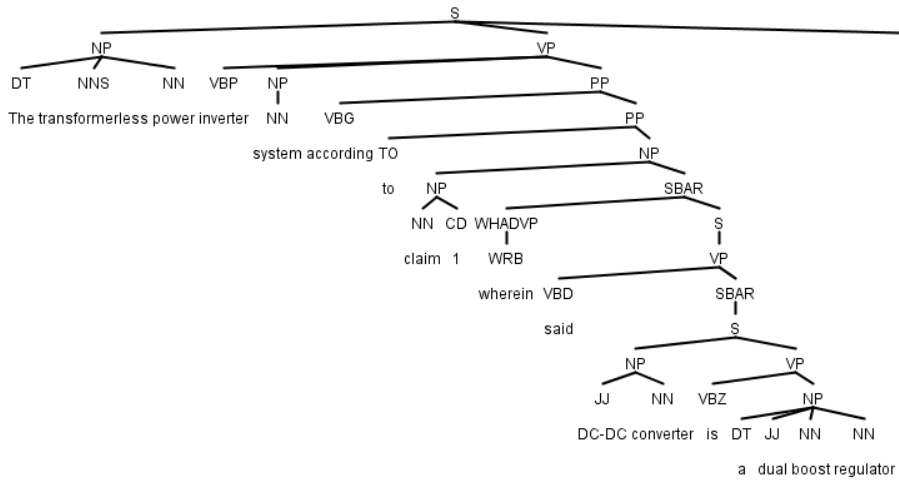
S

NP VP

DT NNS NN VBP NP PP

The transformerless power inverter NN VBG PP

system according TO NP

to NP SBAR

NN CD WHADVP S

claim 1 WRB VP

wherein VBD SBAR

said S

NP VP

JJ NN VBZ NP

DC-DC converter is DT JJ NN NN

a dual boost regulator